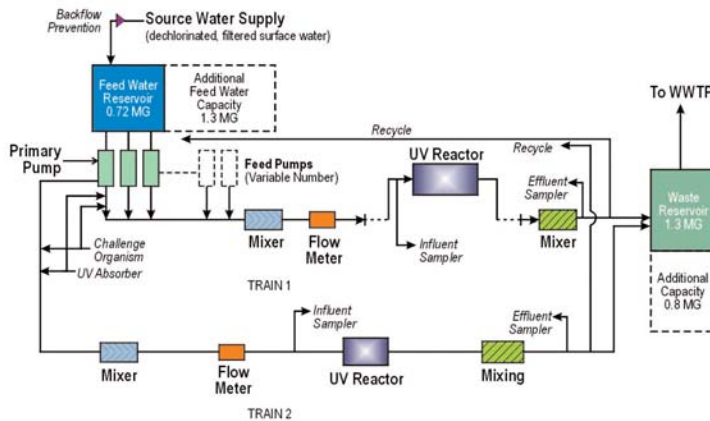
Backflow Prevention

Source Water Supply
(dechlorinated, filtered surface water)

Feed Water Reservoir
0.72 MG

Additional Feed Water Capacity
1.3 MG

To WWTP

Recycle

Primary Pump

Feed Pumps
(Variable Number)

UV Reactor

Recycle

Effluent Sampler

Waste Reservoir
1.3 MG

Mixer

Flow Meter

Influent Sampler

Mixer

Challenge Organism

UV Absorber

Additional Capacity
0.8 MG

TRAIN 1

Influent Sampler

Effluent Sampler

Mixer

Flow Meter

UV Reactor

Mixing

TRAIN 2